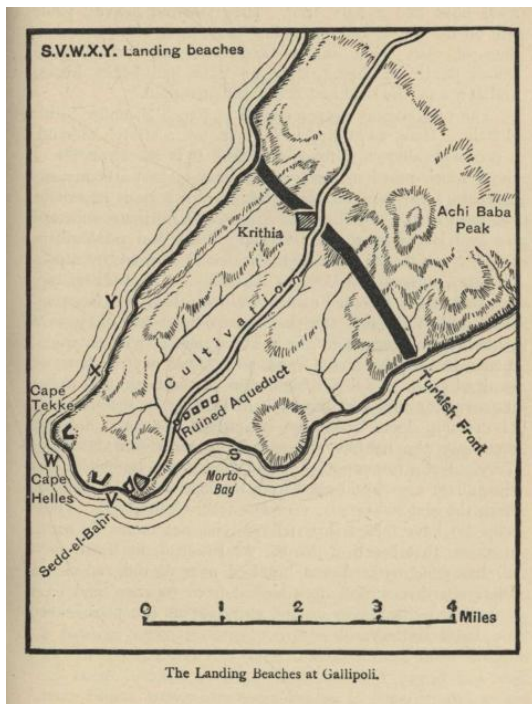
S.V.W.X.Y. Landing beaches

Krithia

Achi Baba Peak

Y

X

Cultivation

Cape Tekke

Ruined Aqueduct

Turkish Front

W

Cape Helles

V

S

Morto Bay

Sedd-el-Bahr

0 1 2 3 4 Miles

The Landing Beaches at Gallipoli.